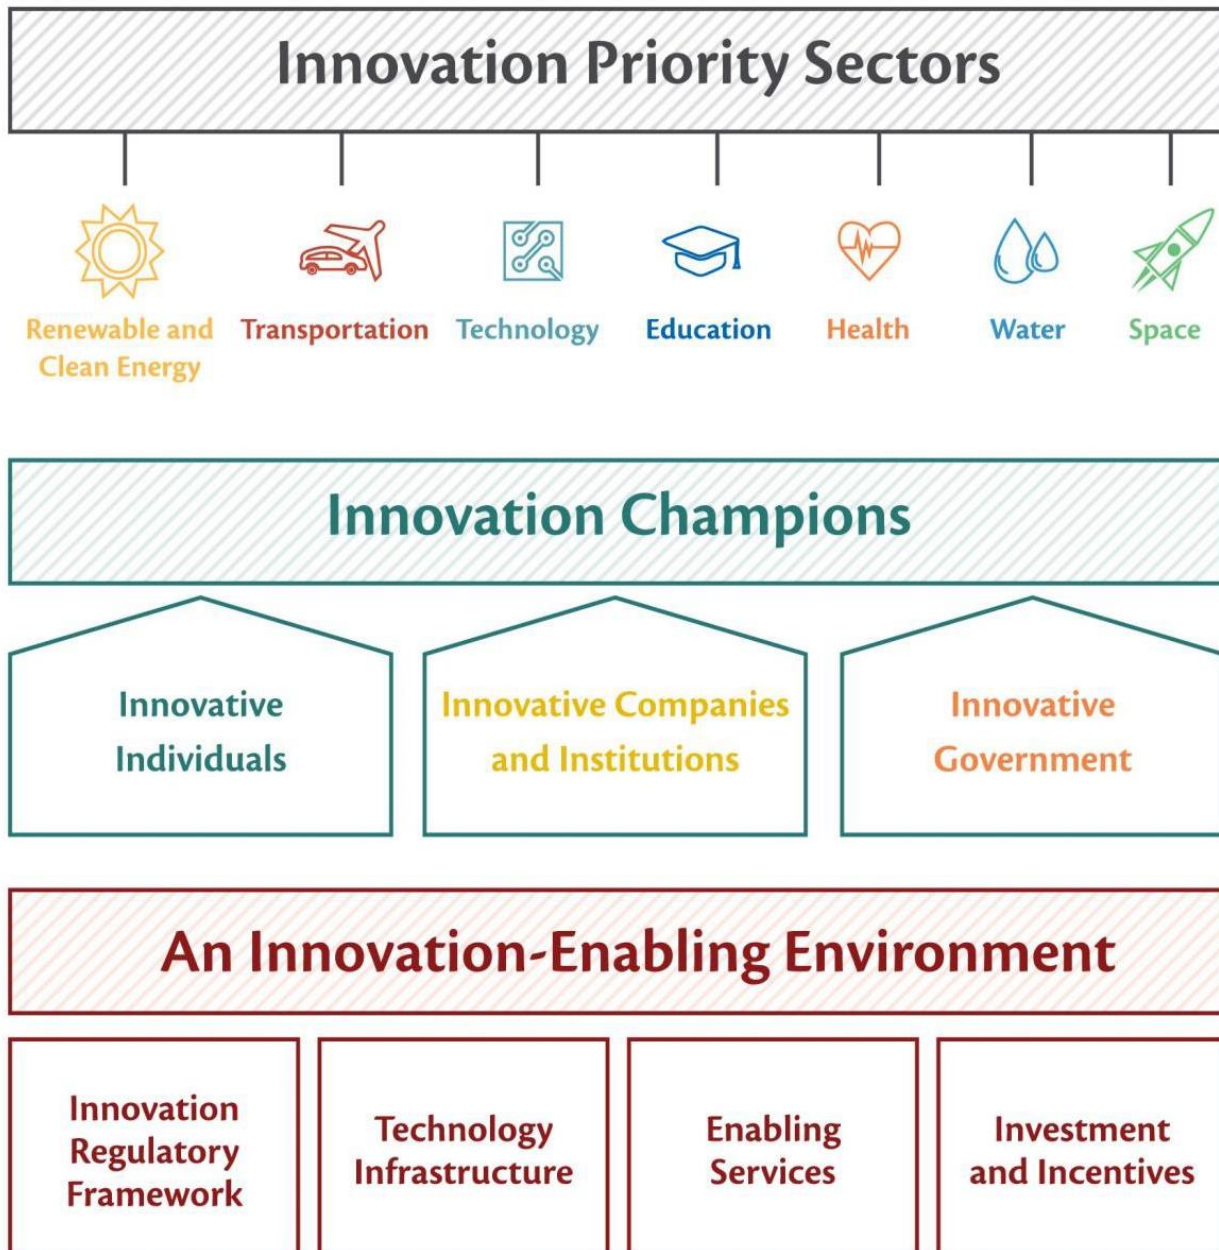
Innovation Priority Sectors

Renewable and Clean Energy

Transportation

Technology

Education

Health

Water

Space

Innovation Champions

Innovative Individuals

Innovative Companies and Institutions

Innovative Government

An Innovation-Enabling Environment

Innovation Regulatory Framework

Technology Infrastructure

Enabling Services

Investment and Incentives